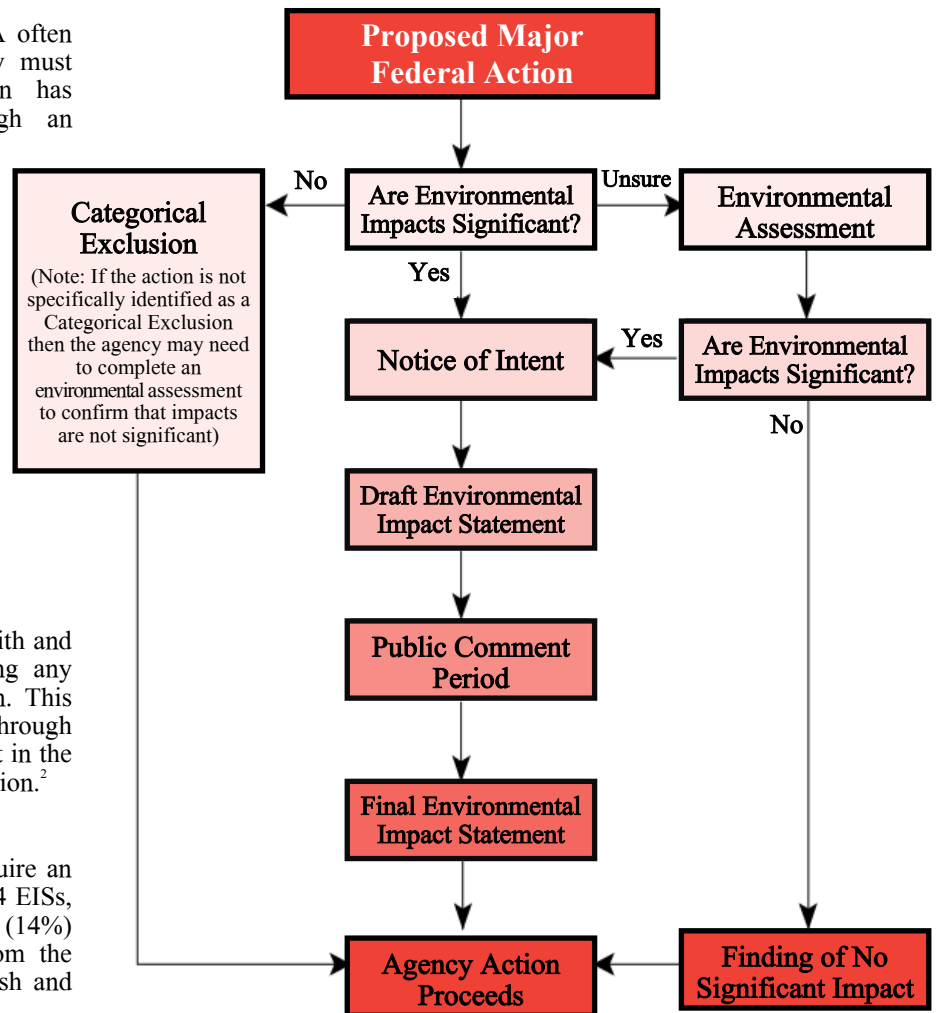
A often
y must
n has
gh an

ith and
ng any
n. This
hrough
t in the
ion.$^2$

uire an
4 EISs,
(14%)
om the
sh and

Proposed Major Federal Action

No

Are Environmental Impacts Significant?

Unsure

Environmental Assessment

Categorical Exclusion

(Note: If the action is not specifically identified as a Categorical Exclusion then the agency may need to complete an environmental assessment to confirm that impacts are not significant)

Yes

Notice of Intent

Yes

Are Environmental Impacts Significant?

No

Draft Environmental Impact Statement

Public Comment Period

Final Environmental Impact Statement

Agency Action Proceeds

Finding of No Significant Impact